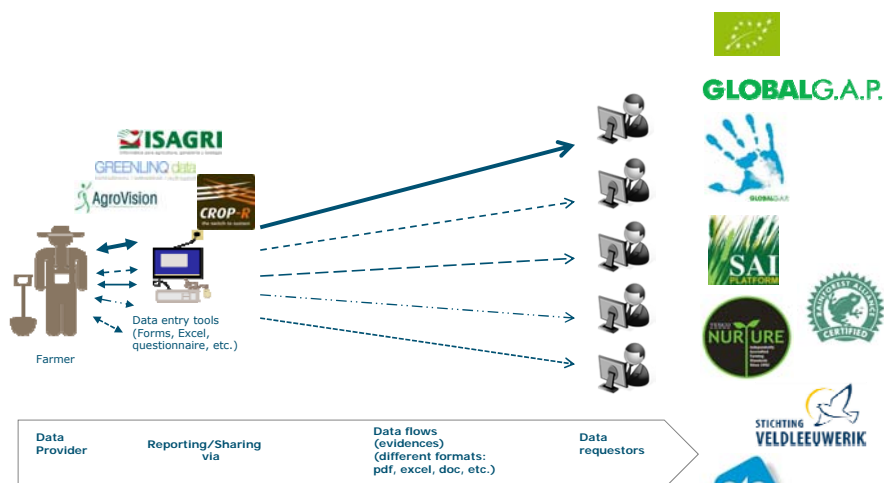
ISAGRI

GREENLINQ data

AgroVision

CROP-R

the switch to sustain

GLOBALG.A.P.

GLOBALG.A.P.

SAI PLATFORM

TESCO NURTURE

RAINFOREST ALLIANCE CERTIFIED

STICHTING VELDLEEUWERIK

Farmer

Data entry tools (Forms, Excel, questionnaire, etc.)

Data Provider

Reporting/Sharing via

Data flows (evidences) (different formats: pdf, excel, doc, etc.)

Data requestors